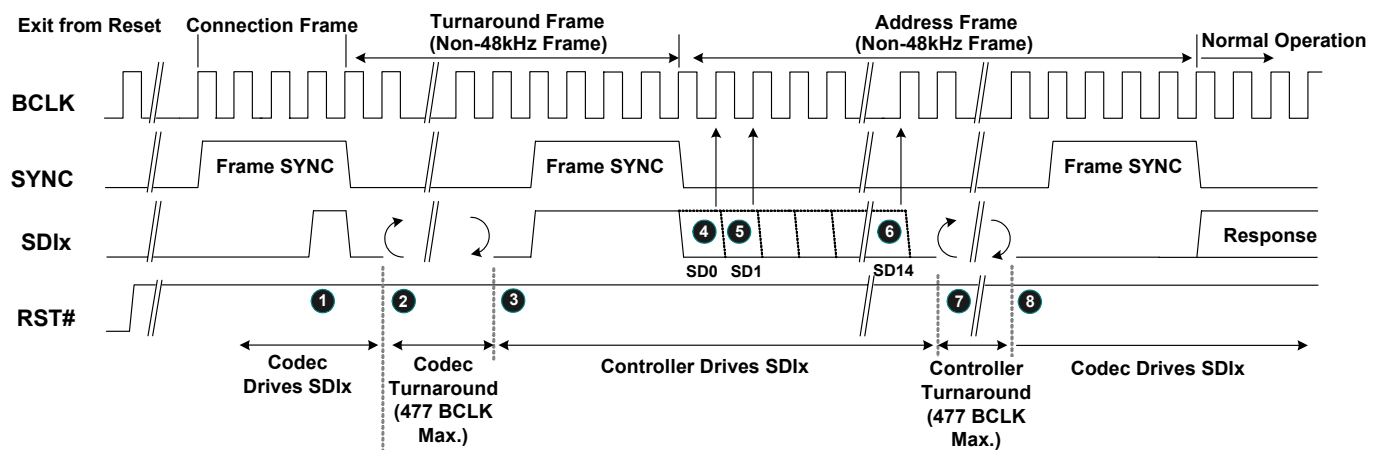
Exit from Reset

Connection Frame

Turnaround Frame
(Non-48kHz Frame)

Address Frame
(Non-48kHz Frame)

Normal Operation

BCLK

SYNC

Frame SYNC

Frame SYNC

Frame SYNC

SDIx

4 5 6

SD0 SD1 SD14

Response

RST#

1 2 3 7 8

Codec Drives SDIx

Codec Turnaround (477 BCLK Max.)

Controller Drives SDIx

Controller Turnaround (477 BCLK Max.)

Codec Drives SDIx